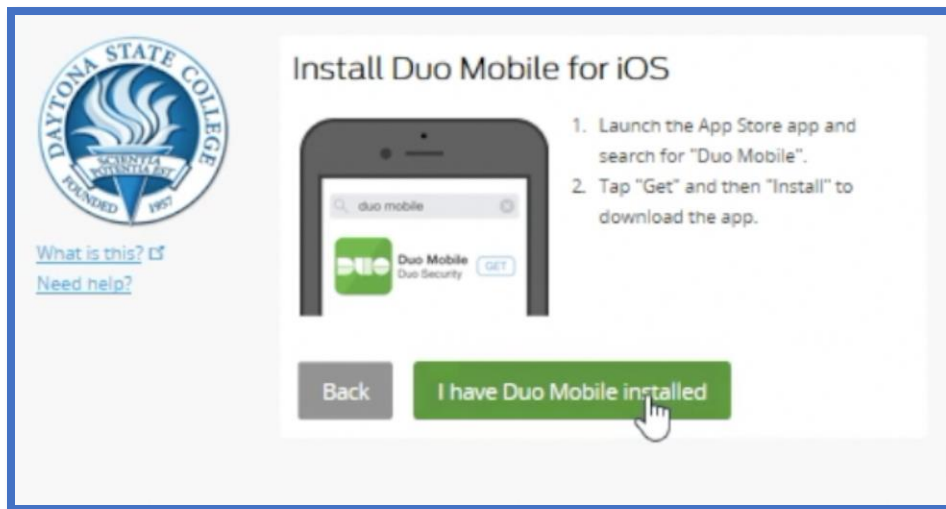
DAYTONA STATE COLLEGE
SCIENTIA POTENTIA EST
FOUNDED 1957

What is this?
Need help?

Install Duo Mobile for iOS

duo mobile

DUO
Duo Mobile
Duo Security
GET

1. Launch the App Store app and search for "Duo Mobile".
2. Tap "Get" and then "Install" to download the app.

Back

I have Duo Mobile installed